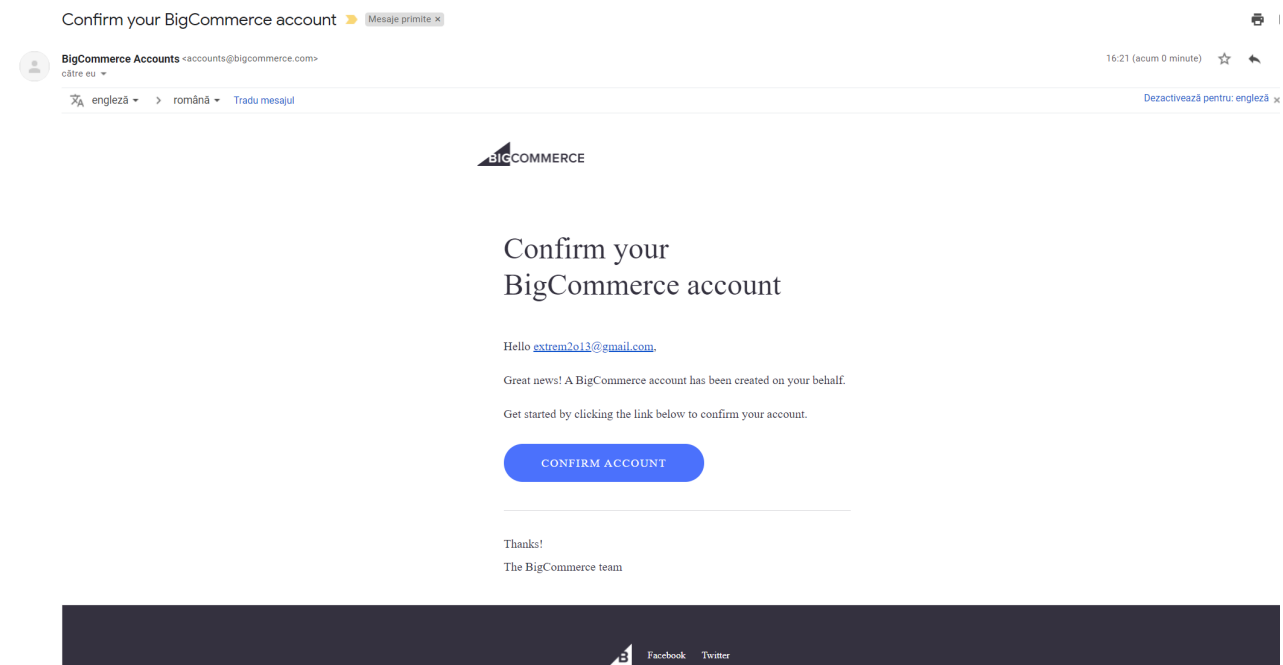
Confirm your BigCommerce account Mesaje primite ×

BigCommerce Accounts <accounts@bigcommerce.com>
către eu

16:21 (acum 0 minute)

engleză > română Tradu mesajul

Dezactivează pentru: engleză ×

BIGCOMMERCE

Confirm your BigCommerce account

Hello extrem2o13@gmail.com,

Great news! A BigCommerce account has been created on your behalf.

Get started by clicking the link below to confirm your account.

CONFIRM ACCOUNT

Thanks!
The BigCommerce team

B Facebook Twitter